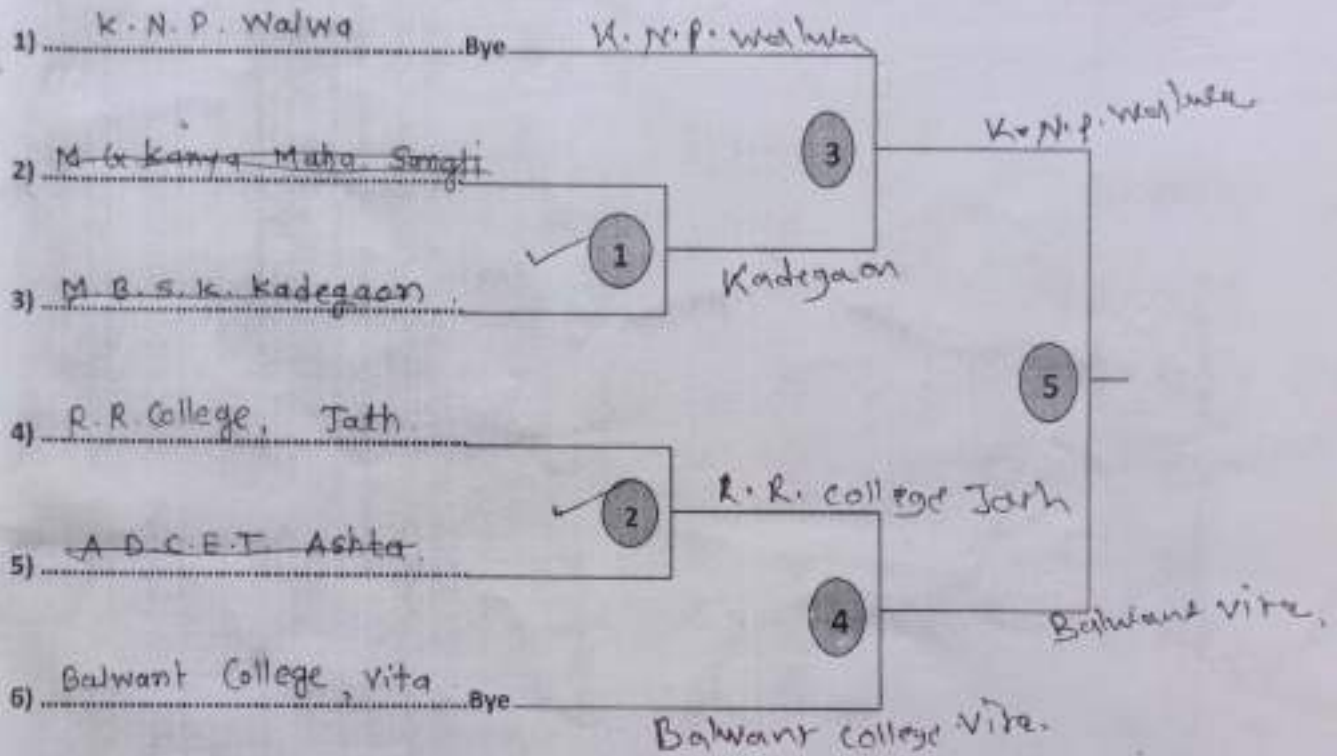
1) K. N. P. Walwa Bye K. N. P. Walwa

2) ~~M. G. Kanya Maha. Sangli~~

3) M. B. S. K. Kadegaon

1

3

Kadegaon

K. N. P. Walwa

4) R. R College, Jath

5) ~~A D C E T Ashta~~

2

R. R. College Jath

4

5

Balwant Vita.

6) Balwant College, Vita Bye

Balwant College Vita.